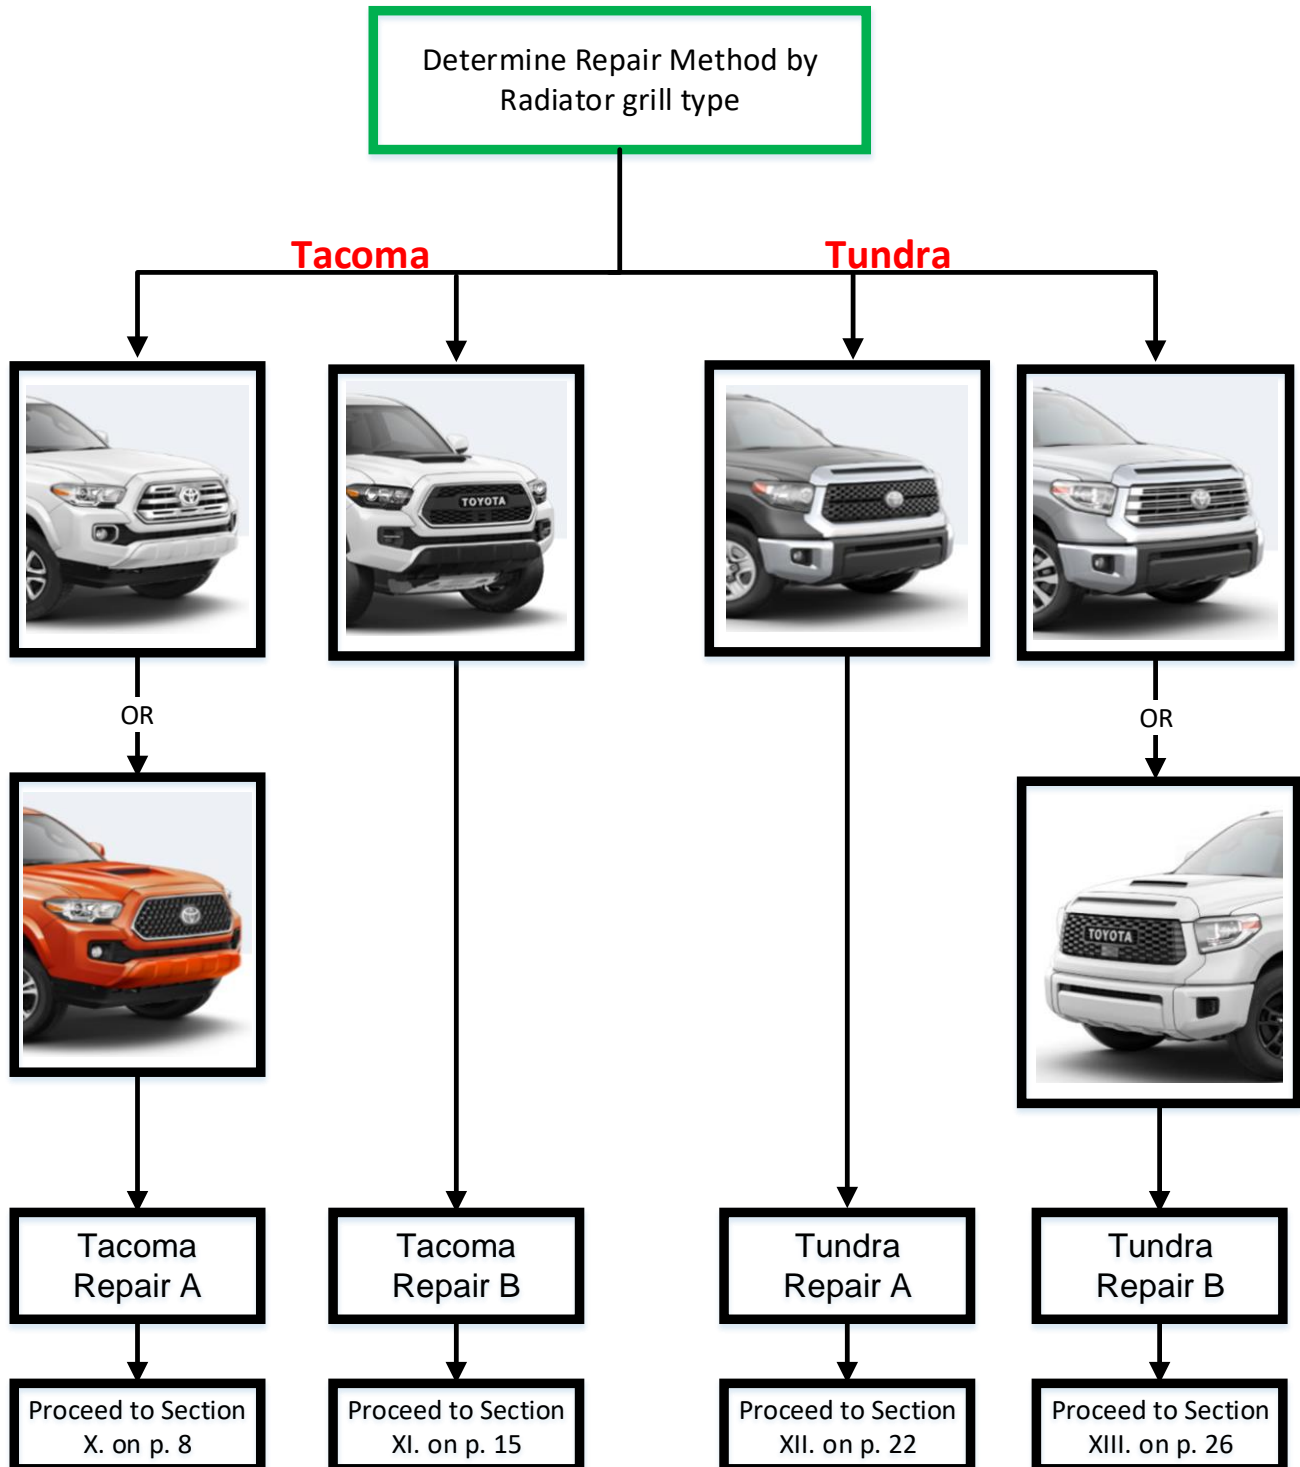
Determine Repair Method by Radiator grill type

Tacoma

Tundra

TOYOTA

OR

OR

TOYOTA

Tacoma Repair A

Tacoma Repair B

Tundra Repair A

Tundra Repair B

Proceed to Section X. on p. 8

Proceed to Section XI. on p. 15

Proceed to Section XII. on p. 22

Proceed to Section XIII. on p. 26